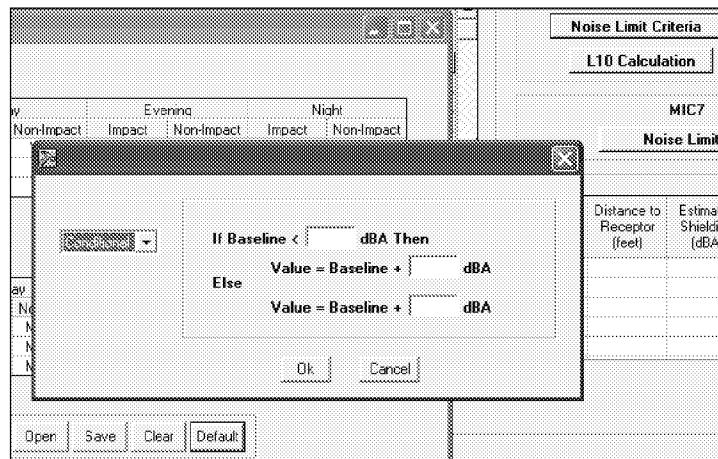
Noise Limit Criteria

L10 Calculation

y | Evening | Night
Non-Impact | Impact | Non-Impact | Impact | Non-Impact

MIC7

Noise Limit

Conditional

If Baseline < dBA Then

Value = Baseline + dBA

Else

Value = Baseline + dBA

Ok

Cancel

Distance to Receptor (feet)

Estima Shieldi (dBA

ay
No
N
N
N

Open Save Clear Default